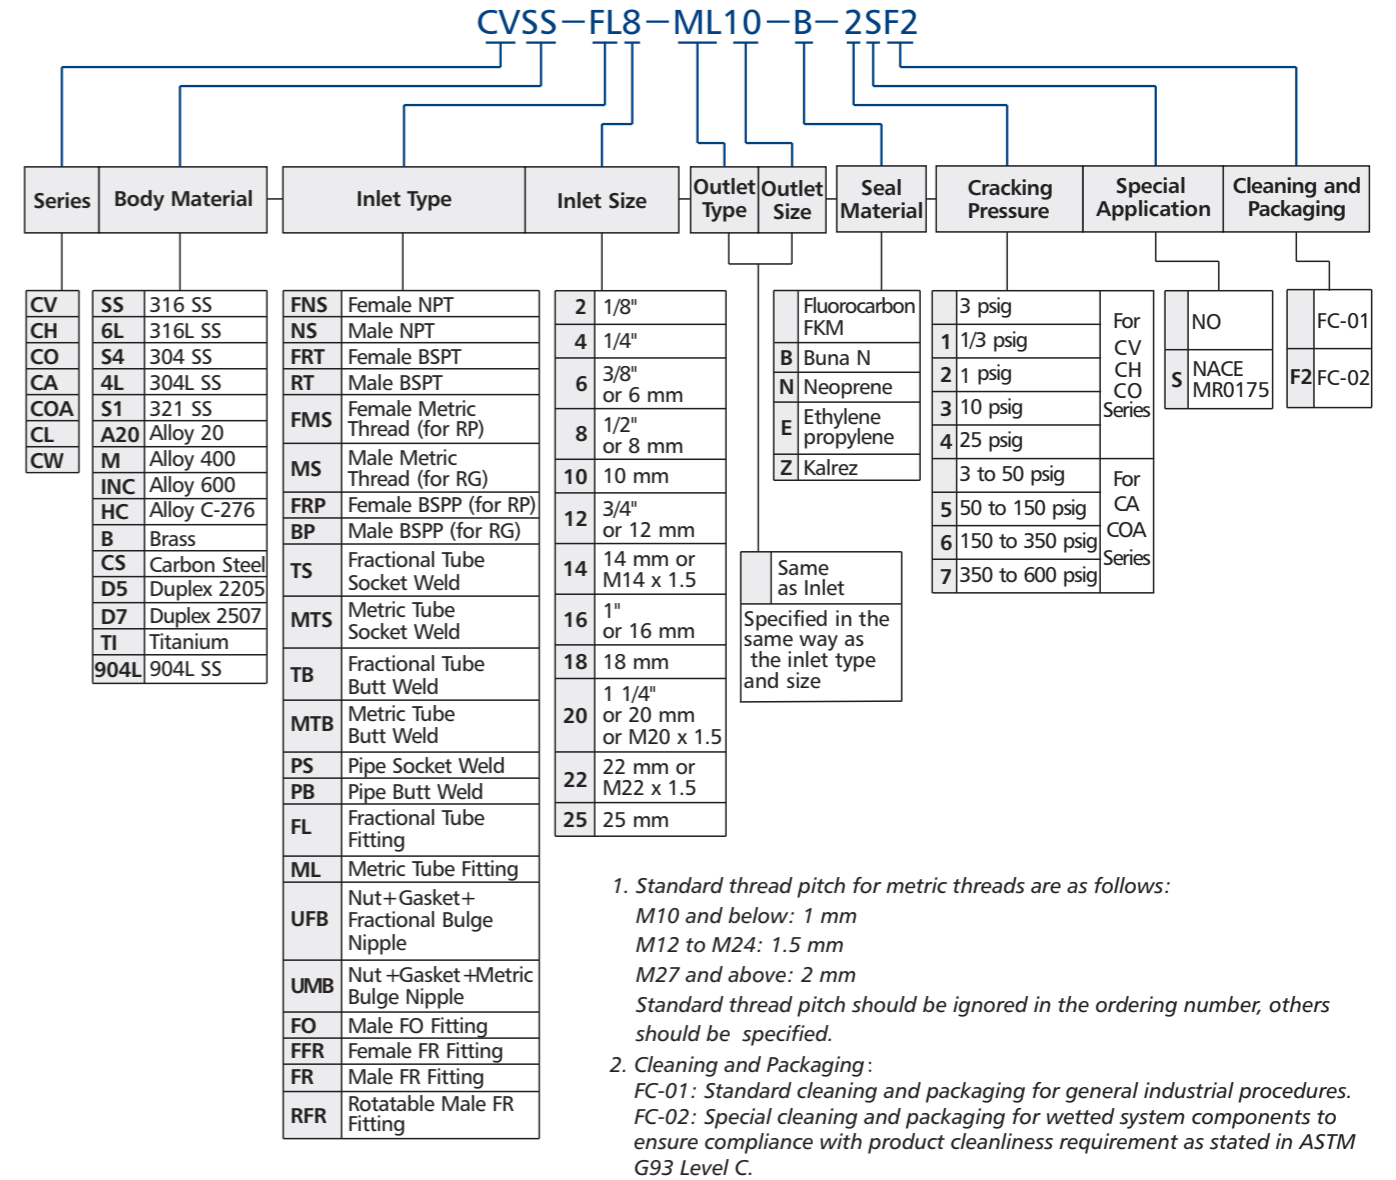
CVSS－FL8－ML10－B－2SF2

| Series | Body Material | Inlet Type | Inlet Size | Outlet Type | Outlet Size | Seal Material | Cracking Pressure | Special Application | Cleaning and Packaging |
|---|---|---|---|---|---|---|---|---|---|

| | |
|---|---|
| CV | |
| CH | |
| CO | |
| CA | |
| COA | |
| CL | |
| CW | |

| | |
|---|---|
| SS | 316 SS |
| 6L | 316L SS |
| S4 | 304 SS |
| 4L | 304L SS |
| S1 | 321 SS |
| A20 | Alloy 20 |
| M | Alloy 400 |
| INC | Alloy 600 |
| HC | Alloy C-276 |
| B | Brass |
| CS | Carbon Steel |
| D5 | Duplex 2205 |
| D7 | Duplex 2507 |
| TI | Titanium |
| 904L | 904L SS |

| | |
|---|---|
| FNS | Female NPT |
| NS | Male NPT |
| FRT | Female BSPT |
| RT | Male BSPT |
| FMS | Female Metric Thread (for RP) |
| MS | Male Metric Thread (for RG) |
| FRP | Female BSPP (for RP) |
| BP | Male BSPP (for RG) |
| TS | Fractional Tube Socket Weld |
| MTS | Metric Tube Socket Weld |
| TB | Fractional Tube Butt Weld |
| MTB | Metric Tube Butt Weld |
| PS | Pipe Socket Weld |
| PB | Pipe Butt Weld |
| FL | Fractional Tube Fitting |
| ML | Metric Tube Fitting |
| UFB | Nut+Gasket+ Fractional Bulge Nipple |
| UMB | Nut +Gasket +Metric Bulge Nipple |
| FO | Male FO Fitting |
| FFR | Female FR Fitting |
| FR | Male FR Fitting |
| RFR | Rotatable Male FR Fitting |

| | |
|---|---|
| 2 | 1/8" |
| 4 | 1/4" |
| 6 | 3/8" or 6 mm |
| 8 | 1/2" or 8 mm |
| 10 | 10 mm |
| 12 | 3/4" or 12 mm |
| 14 | 14 mm or M14 x 1.5 |
| 16 | 1" or 16 mm |
| 18 | 18 mm |
| 20 | 1 1/4" or 20 mm or M20 x 1.5 |
| 22 | 22 mm or M22 x 1.5 |
| 25 | 25 mm |

| | |
|---|---|
| | Same as Inlet |
| Specified in the same way as the inlet type and size | |

| | |
|---|---|
| | Fluorocarbon FKM |
| B | Buna N |
| N | Neoprene |
| E | Ethylene propylene |
| Z | Kalrez |

| | | |
|---|---|---|
| | 3 psig | For CV CH CO Series |
| 1 | 1/3 psig | |
| 2 | 1 psig | |
| 3 | 10 psig | |
| 4 | 25 psig | |
| | 3 to 50 psig | For CA COA Series |
| 5 | 50 to 150 psig | |
| 6 | 150 to 350 psig | |
| 7 | 350 to 600 psig | |

| | |
|---|---|
| | NO |
| S | NACE MR0175 |

| | |
|---|---|
| | FC-01 |
| F2 | FC-02 |

1. Standard thread pitch for metric threads are as follows:
M10 and below: 1 mm
M12 to M24: 1.5 mm
M27 and above: 2 mm
Standard thread pitch should be ignored in the ordering number, others should be specified.
2. Cleaning and Packaging:
FC-01: Standard cleaning and packaging for general industrial procedures.
FC-02: Special cleaning and packaging for wetted system components to ensure compliance with product cleanliness requirement as stated in ASTM G93 Level C.